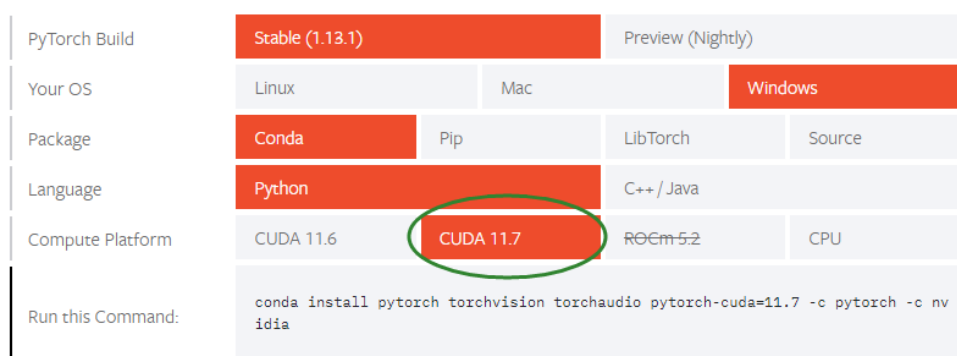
| PyTorch Build | Stable (1.13.1) | Preview (Nightly) | | |
|---|---|---|---|---|
| Your OS | Linux | Mac | Windows | |
| Package | Conda | Pip | LibTorch | Source |
| Language | Python | C++ / Java | | |
| Compute Platform | CUDA 11.6 | CUDA 11.7 | ~~ROCm 5.2~~ | CPU |
| Run this Command: | conda install pytorch torchvision torchaudio pytorch-cuda=11.7 -c pytorch -c nvidia | | | |